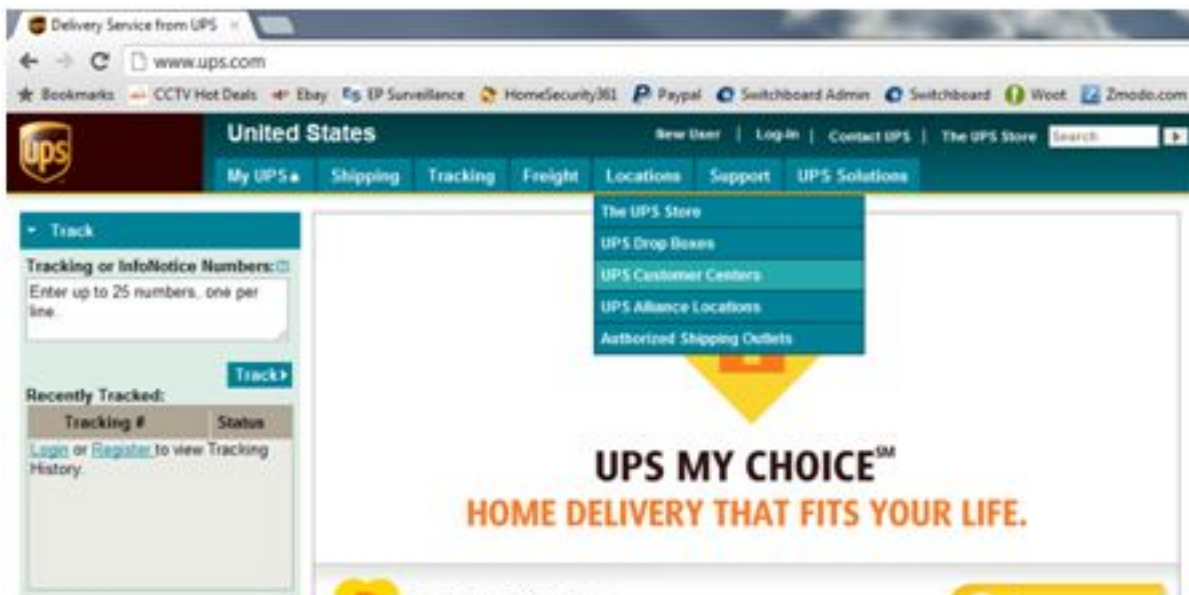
Delivery Service from UPS ×

www.ups.com

Bookmarks CCTV Hot Deals Ebay EP Surveillance HomeSecurity361 Paypal Switchboard Admin Switchboard Woot Zmodo.com

ups

United States

New User | Log-In | Contact UPS | The UPS Store Search

My UPS Shipping Tracking Freight Locations Support UPS Solutions

The UPS Store
UPS Drop Boxes
UPS Customer Centers
UPS Alliance Locations
Authorized Shipping Outlets

Track

Tracking or InfoNotice Numbers:

Enter up to 25 numbers, one per line.

Track

Recently Tracked:

| Tracking # | Status |
|---|---|
| Login or Register to view Tracking History. | |

UPS MY CHOICE℠

HOME DELIVERY THAT FITS YOUR LIFE.